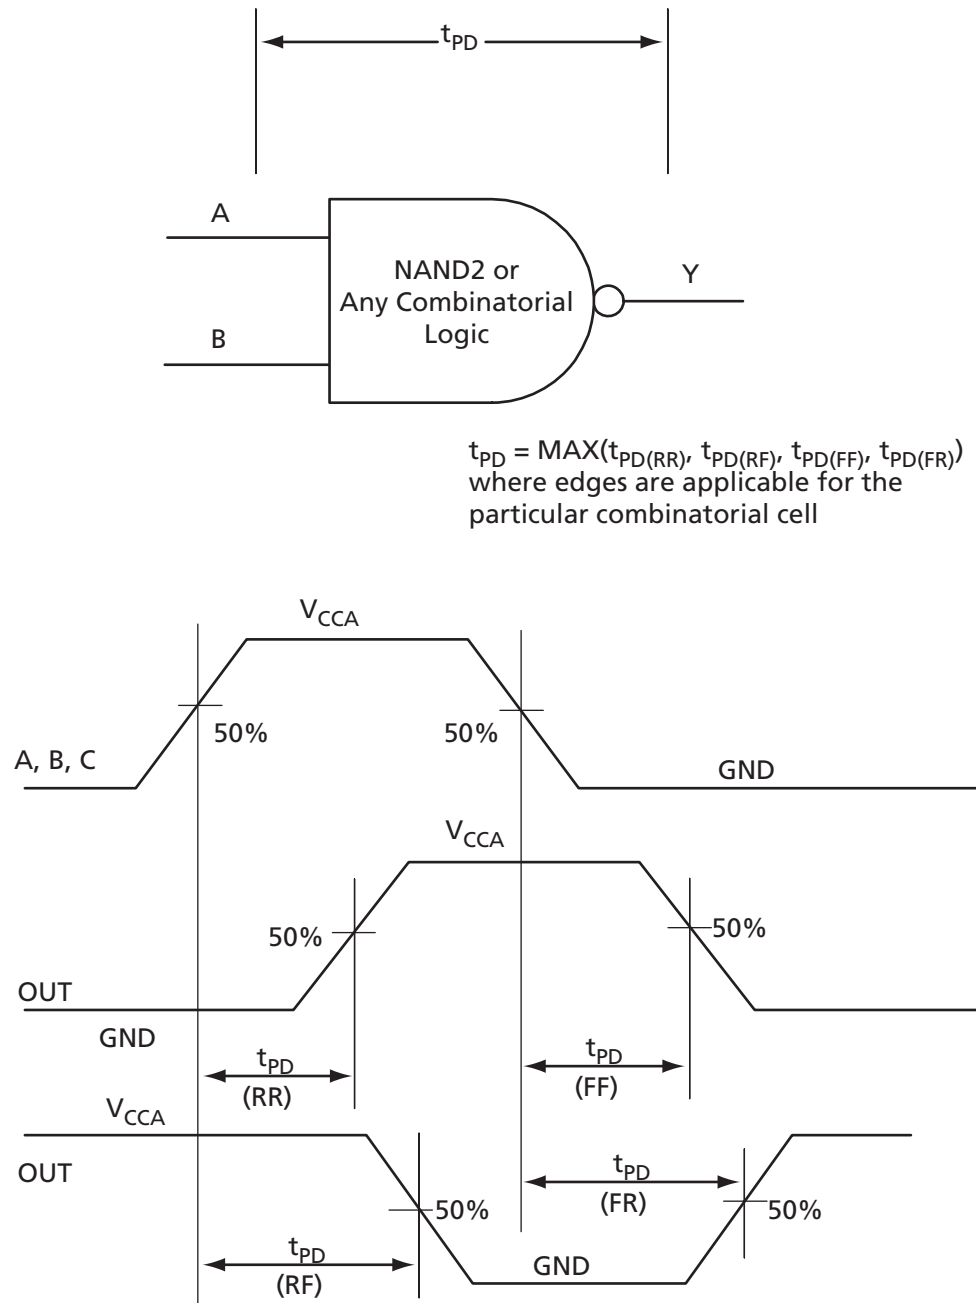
$t_{PD}$

A

B

NAND2 or Any Combinatorial Logic

Y

$t_{PD}$ = MAX($t_{PD(RR)}$, $t_{PD(RF)}$, $t_{PD(FF)}$, $t_{PD(FR)}$) where edges are applicable for the particular combinatorial cell

$V_{CCA}$

50%

50%

A, B, C

GND

$V_{CCA}$

50%

50%

OUT

GND

$t_{PD}$ (RR)

$t_{PD}$ (FF)

$V_{CCA}$

OUT

$t_{PD}$ (FR)

50%

50%

$t_{PD}$ (RF)

GND